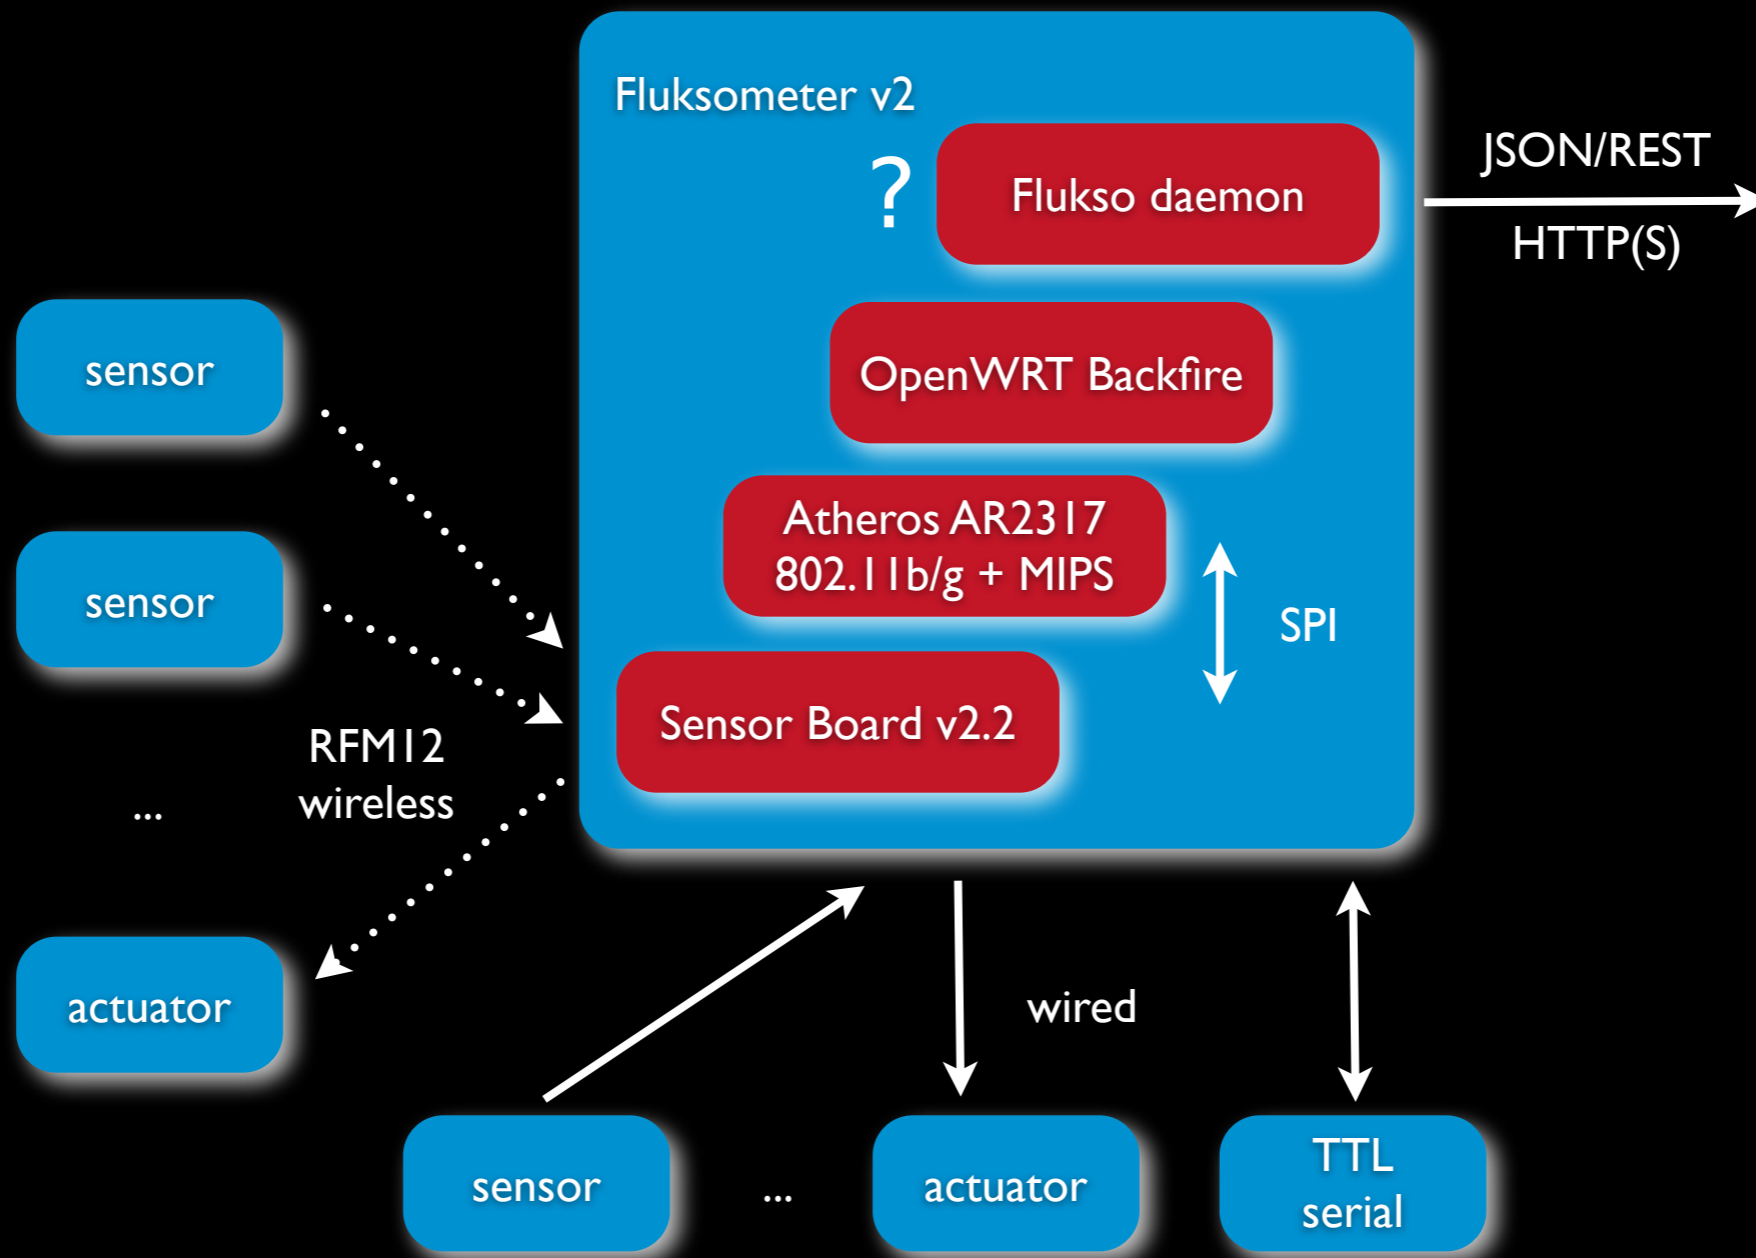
Fluksometer v2

?

Flukso daemon

JSON/REST

HTTP(S)

OpenWRT Backfire

Atheros AR2317
802.11b/g + MIPS

SPI

Sensor Board v2.2

sensor

sensor

...

RFM12
wireless

actuator

wired

sensor

...

actuator

TTL
serial